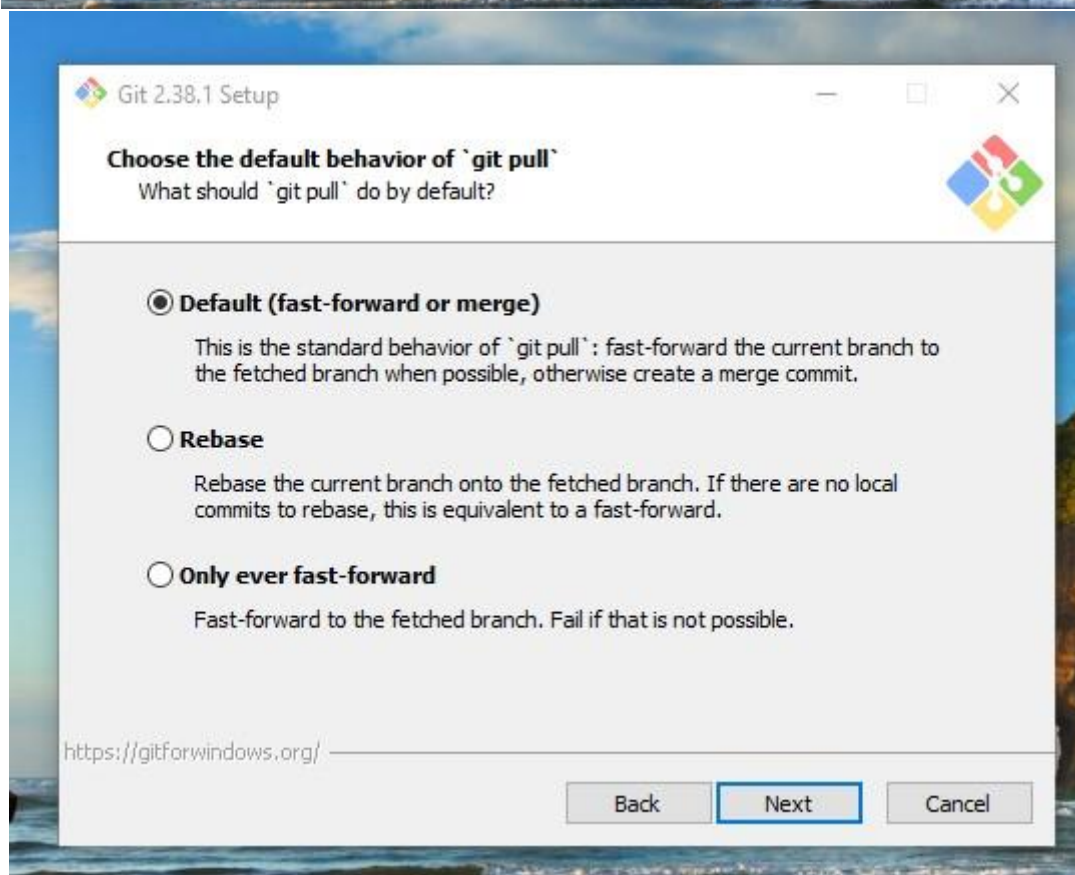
Git 2.38.1 Setup

Choose the default behavior of `git pull`
What should `git pull` do by default?

Default (fast-forward or merge)

This is the standard behavior of `git pull`: fast-forward the current branch to the fetched branch when possible, otherwise create a merge commit.

Rebase

Rebase the current branch onto the fetched branch. If there are no local commits to rebase, this is equivalent to a fast-forward.

Only ever fast-forward

Fast-forward to the fetched branch. Fail if that is not possible.

https://gitforwindows.org/

Back
Next
Cancel